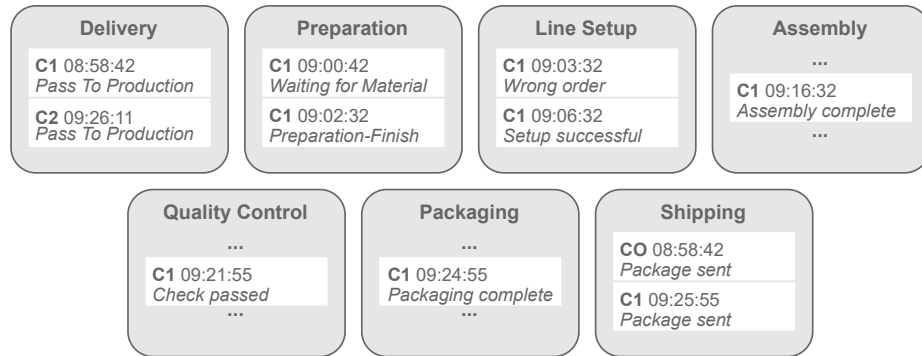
Delivery

C1 08:58:42
Pass To Production

C2 09:26:11
Pass To Production

Preparation

C1 09:00:42
Waiting for Material

C1 09:02:32
Preparation-Finish

Line Setup

C1 09:03:32
Wrong order

C1 09:06:32
Setup successful

Assembly

...

C1 09:16:32
Assembly complete

...

Quality Control

...

C1 09:21:55
Check passed

...

Packaging

...

C1 09:24:55
Packaging complete

...

Shipping

CO 08:58:42
Package sent

C1 09:25:55
Package sent